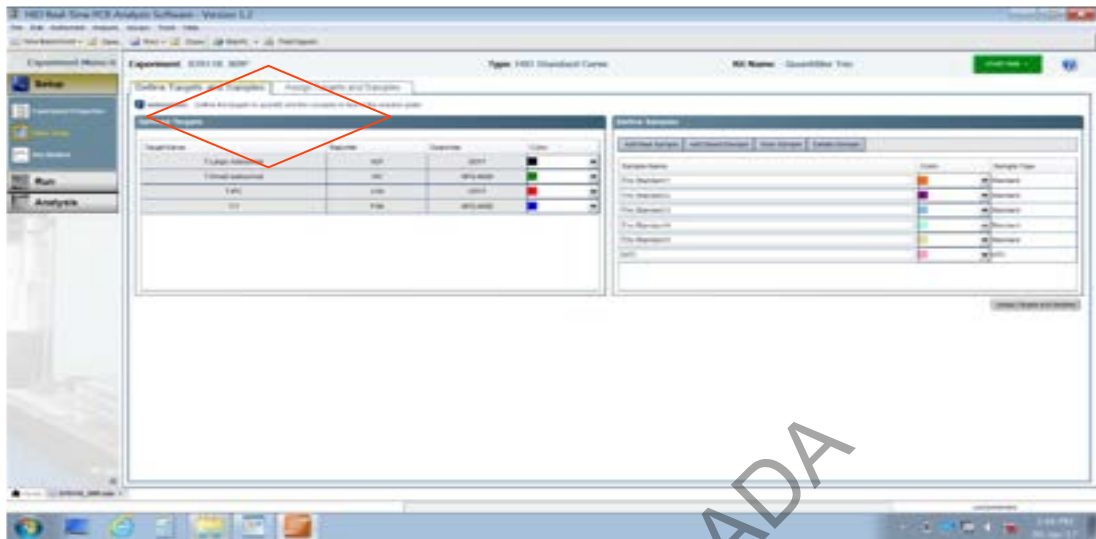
HID Real-Time PCR Analysis Software - Version 1.2

Experiment Menu

Setup

Run

Analysis

Experiment: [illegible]

Type: HID Standard Curve

Kit Name: Quantifiler Trio

Define Targets and Samples

Assign Targets and Samples

Define Targets

Define Samples

ADA